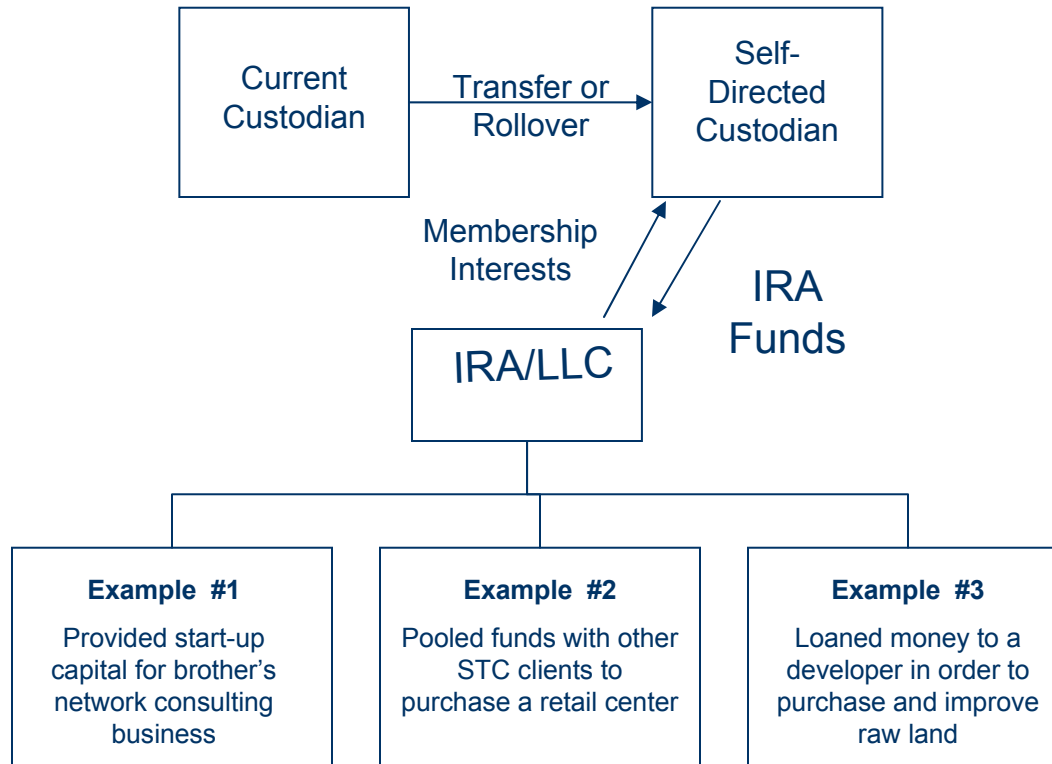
Current Custodian

Transfer or Rollover

Self-Directed Custodian

Membership Interests

IRA Funds

IRA/LLC

**Example #1**

Provided start-up capital for brother's network consulting business

**Example #2**

Pooled funds with other STC clients to purchase a retail center

**Example #3**

Loaned money to a developer in order to purchase and improve raw land